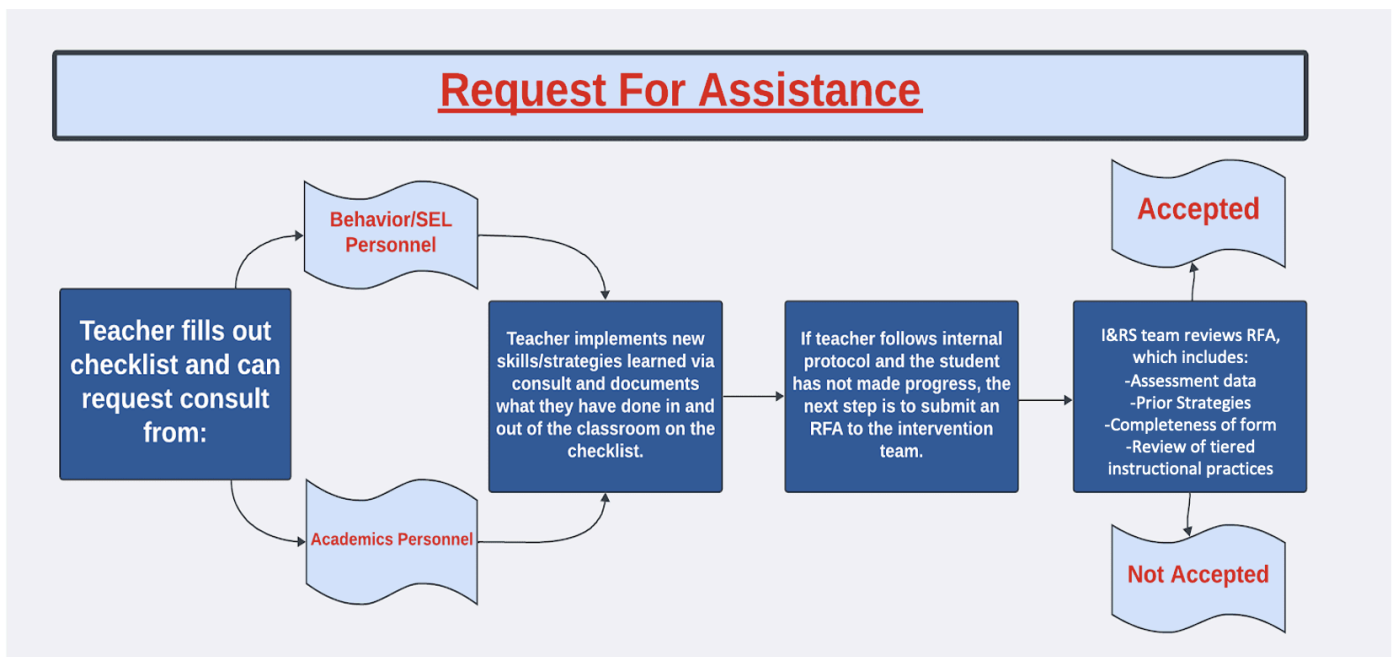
Request For Assistance

Teacher fills out checklist and can request consult from:

Behavior/SEL Personnel

Academics Personnel

Teacher implements new skills/strategies learned via consult and documents what they have done in and out of the classroom on the checklist.

If teacher follows internal protocol and the student has not made progress, the next step is to submit an RFA to the intervention team.

I&RS team reviews RFA, which includes:
-Assessment data
-Prior Strategies
-Completeness of form
-Review of tiered instructional practices

Accepted

Not Accepted